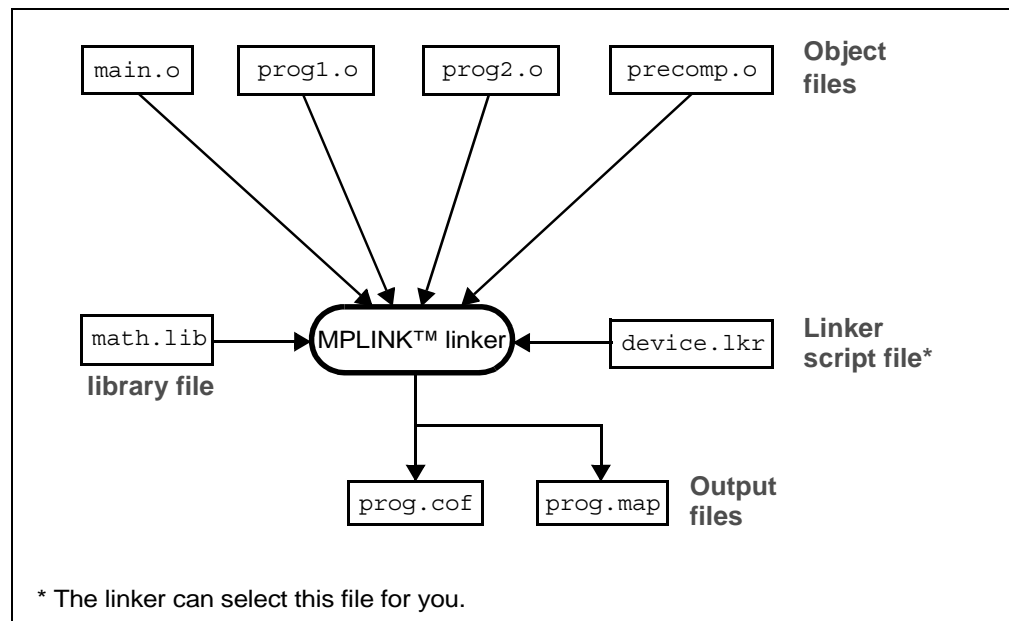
main.o

prog1.o

prog2.o

precomp.o

Object files

math.lib

library file

MPLINK™ linker

device.lkr

Linker script file*

prog.cof

prog.map

Output files

* The linker can select this file for you.